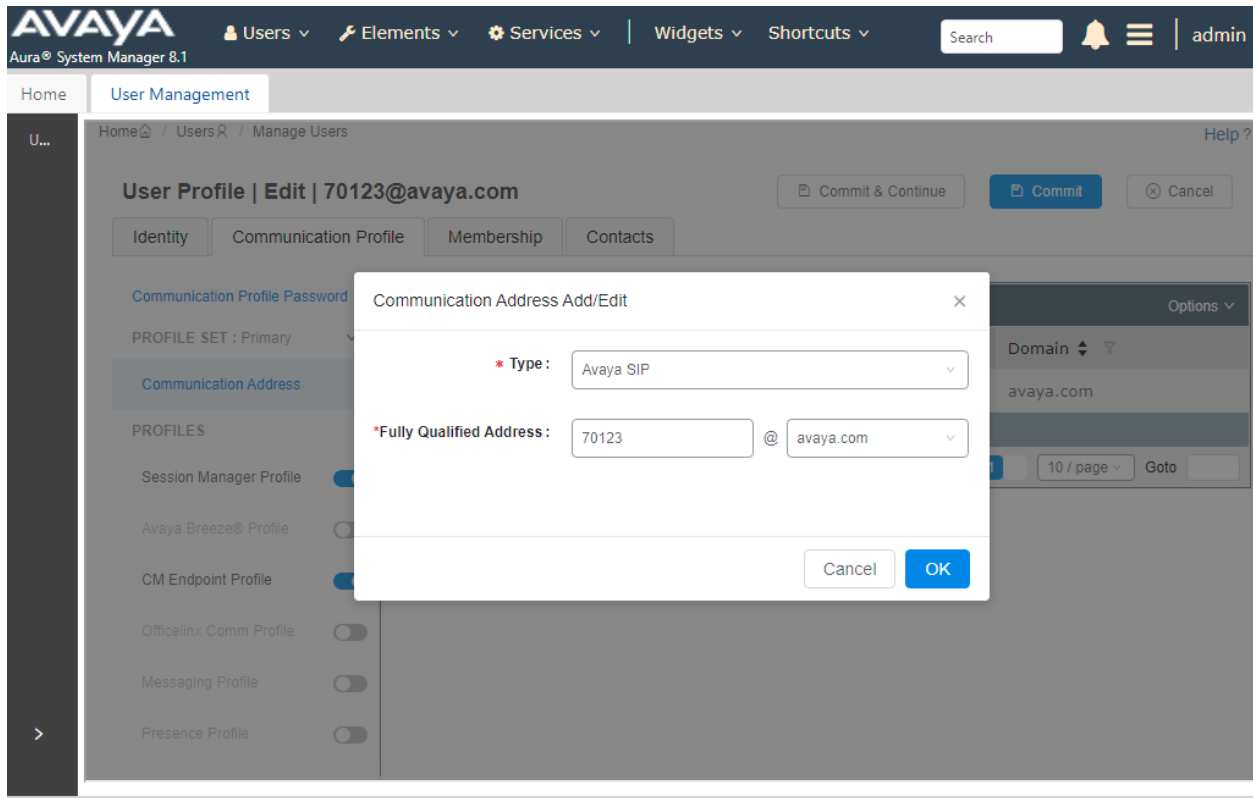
AVAYA
Aura® System Manager 8.1

Users ∨ Elements ∨ Services ∨ Widgets ∨ Shortcuts ∨ Search admin

Home User Management

U...

Home / Users / Manage Users

Help ?

User Profile | Edit | 70123@avaya.com

Commit & Continue Commit Cancel

Identity Communication Profile Membership Contacts

Communication Profile Password

PROFILE SET : Primary

Communication Address

PROFILES

Session Manager Profile

Avaya Breeze® Profile

CM Endpoint Profile

Officelinx Comm Profile

Messaging Profile

Presence Profile

Options ∨

Domain

avaya.com

10 / page Goto

Communication Address Add/Edit

* Type : Avaya SIP

*Fully Qualified Address : 70123 @ avaya.com

Cancel OK